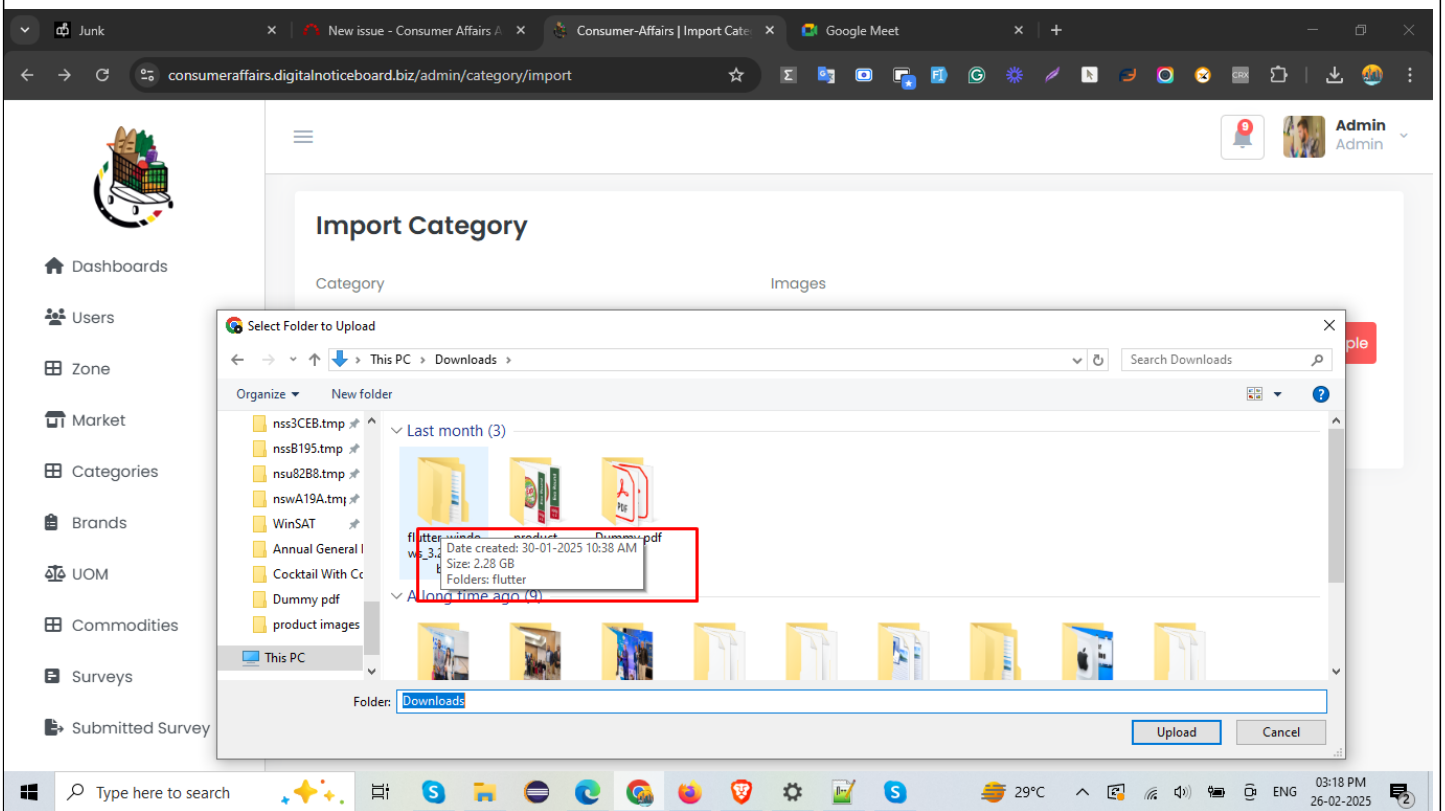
Junk
New issue - Consumer Affairs A
Consumer-Affairs | Import Cate
Google Meet

consumeraffairs.digitalnoticeboard.biz/admin/category/import

Admin
Admin

9

Dashboards
Users
Zone
Market
Categories
Brands
UOM
Commodities
Surveys
Submitted Survey

Import Category

Category
Images

ple

Select Folder to Upload

This PC > Downloads >
Search Downloads

Organize
New folder

nss3CEB.tmp
nssB195.tmp
nsu82B8.tmp
nswA19A.tmp
WinSAT
Annual General I
Cocktail With Co
Dummy pdf
product images
This PC

Last month (3)

flutter_windows_3.2
product
Dummy pdf

Date created: 30-01-2025 10:38 AM
Size: 2.28 GB
Folders: flutter

A long time ago (9)

Folder: Downloads

Upload
Cancel

Type here to search
29°C
ENG
03:18 PM
26-02-2025
2